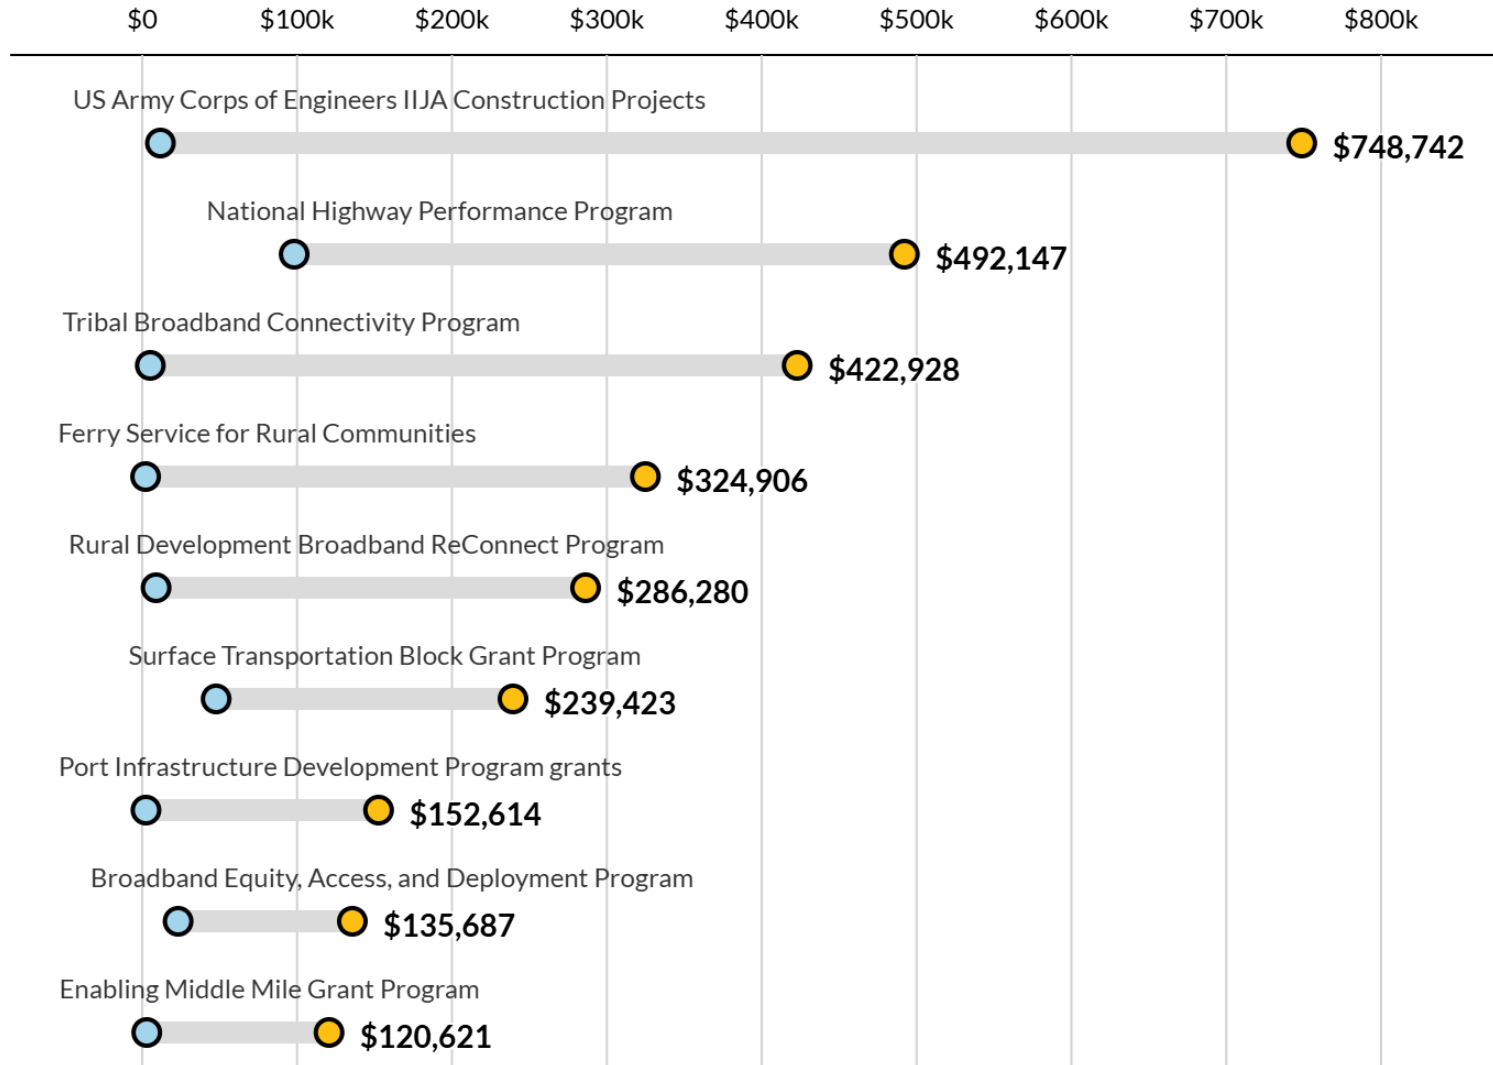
$0 $100k $200k $300k $400k $500k $600k $700k $800k

US Army Corps of Engineers IIJA Construction Projects
$748,742

National Highway Performance Program
$492,147

Tribal Broadband Connectivity Program
$422,928

Ferry Service for Rural Communities
$324,906

Rural Development Broadband ReConnect Program
$286,280

Surface Transportation Block Grant Program
$239,423

Port Infrastructure Development Program grants
$152,614

Broadband Equity, Access, and Deployment Program
$135,687

Enabling Middle Mile Grant Program
$120,621